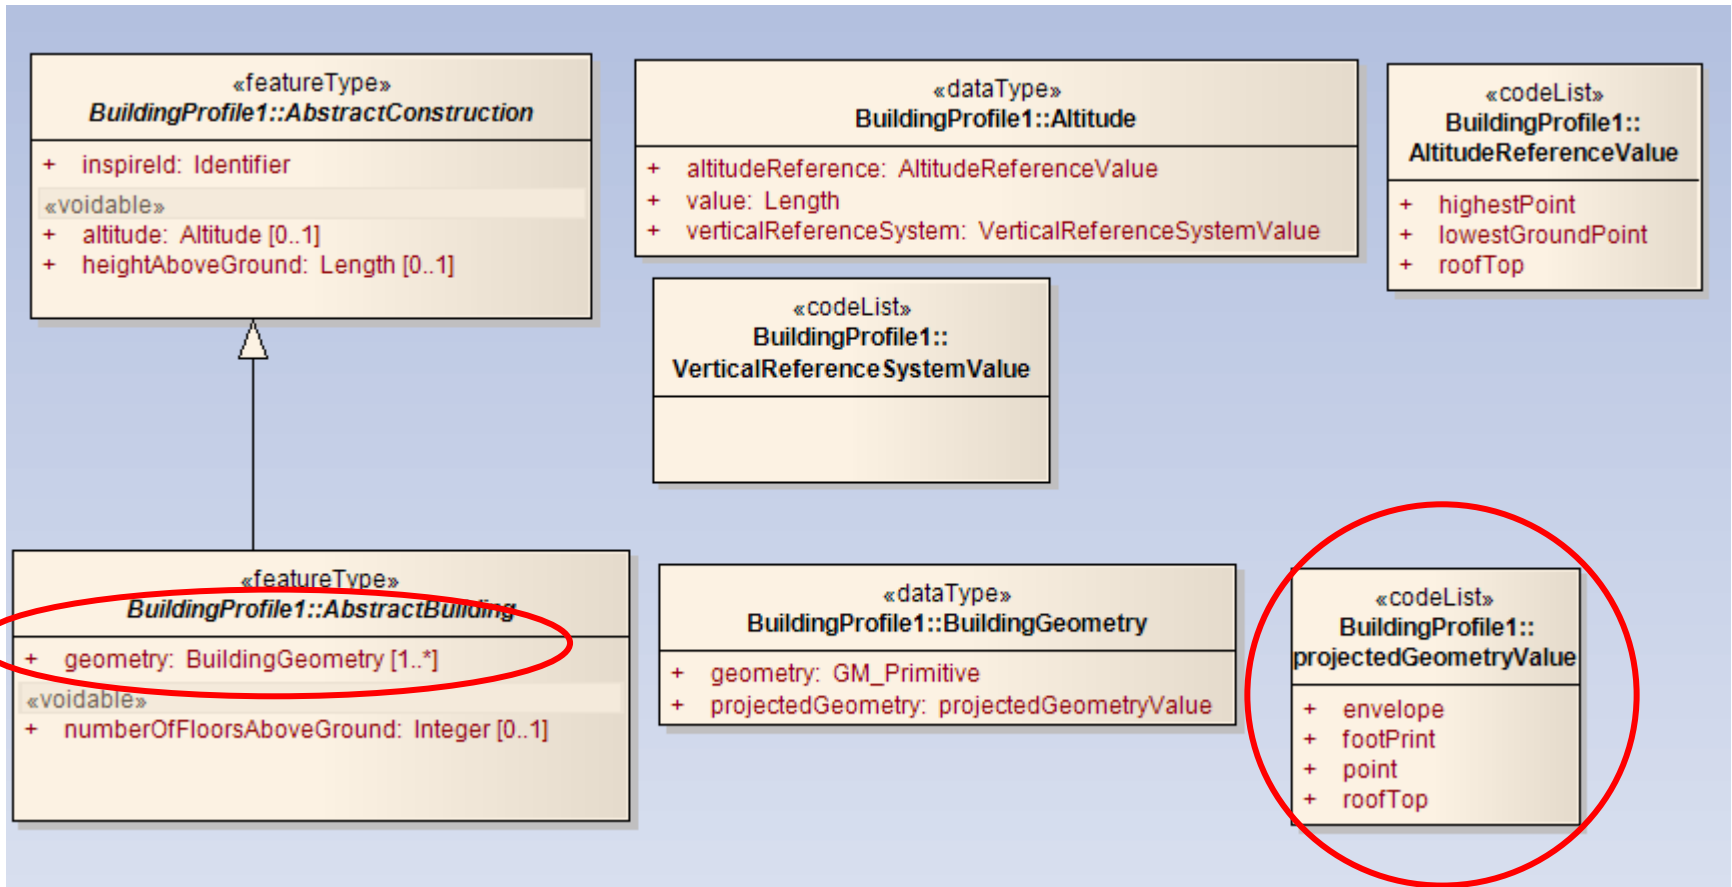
«featureType»
BuildingProfile1::AbstractConstruction

+ inspireId: Identifier
«voidable»
+ altitude: Altitude [0..1]
+ heightAboveGround: Length [0..1]

«dataType»
BuildingProfile1::Altitude

+ altitudeReference: AltitudeReferenceValue
+ value: Length
+ verticalReferenceSystem: VerticalReferenceSystemValue

«codeList»
BuildingProfile1::
AltitudeReferenceValue

+ highestPoint
+ lowestGroundPoint
+ roofTop

«codeList»
BuildingProfile1::
VerticalReferenceSystemValue

«featureType»
BuildingProfile1::AbstractBuilding

+ geometry: BuildingGeometry [1..*]
«voidable»
+ numberOfFloorsAboveGround: Integer [0..1]

«dataType»
BuildingProfile1::BuildingGeometry

+ geometry: GM_Primitive
+ projectedGeometry: projectedGeometryValue

«codeList»
BuildingProfile1::
projectedGeometryValue

+ envelope
+ footPrint
+ point
+ roofTop